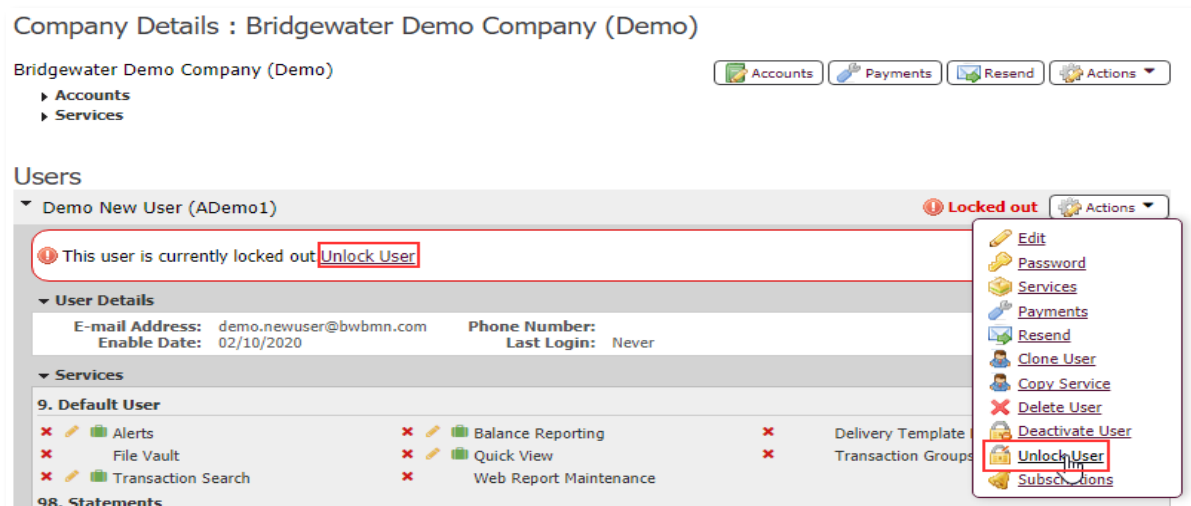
Company Details : Bridgewater Demo Company (Demo)

Bridgewater Demo Company (Demo)

Accounts
Services

Accounts | Payments | Resend | Actions

Users

Demo New User (ADemo1)

Locked out | Actions

This user is currently locked out Unlock User

User Details

E-mail Address: demo.newuser@bwbmn.com
Enable Date: 02/10/2020
Phone Number:
Last Login: Never

Services

9. Default User

Alerts
File Vault
Transaction Search
Balance Reporting
Quick View
Web Report Maintenance
Delivery Template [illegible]
Transaction Groups

98. Statements

Edit
Password
Services
Payments
Resend
Clone User
Copy Service
Delete User
Deactivate User
Unlock User
Subscriptions